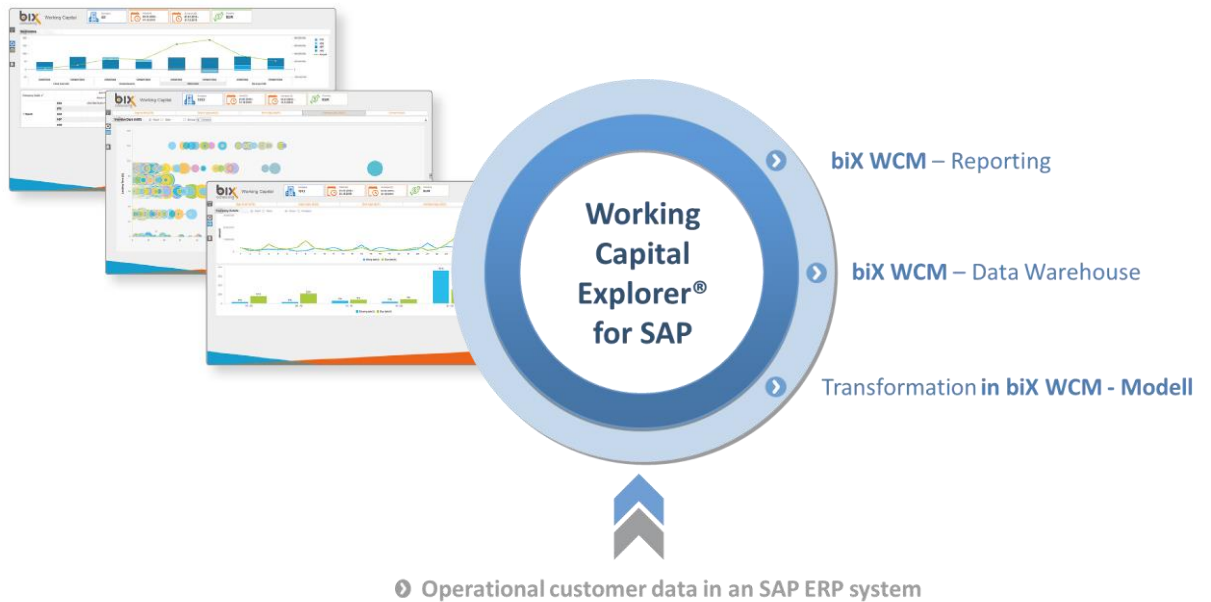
bix Working Capital

bix Working Capital

bix Working Capital

Working Capital Explorer® for SAP

biX WCM – Reporting

biX WCM – Data Warehouse

Transformation in biX WCM - Modell

Operational customer data in an SAP ERP system